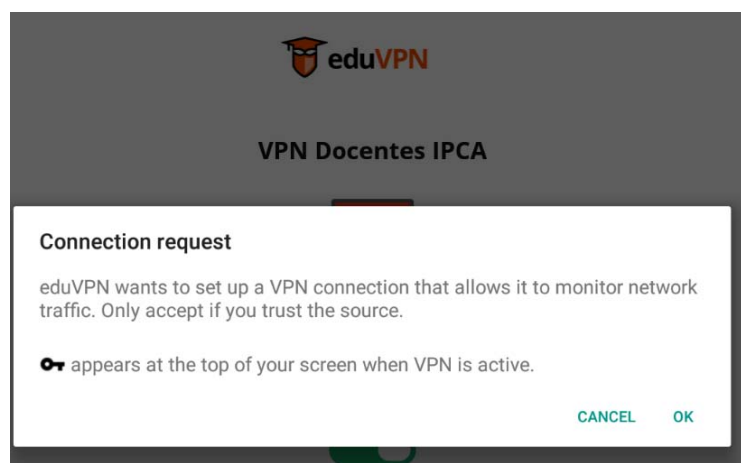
eduVPN

VPN Docentes IPCA

Connection request

eduVPN wants to set up a VPN connection that allows it to monitor network traffic. Only accept if you trust the source.

appears at the top of your screen when VPN is active.

CANCEL OK